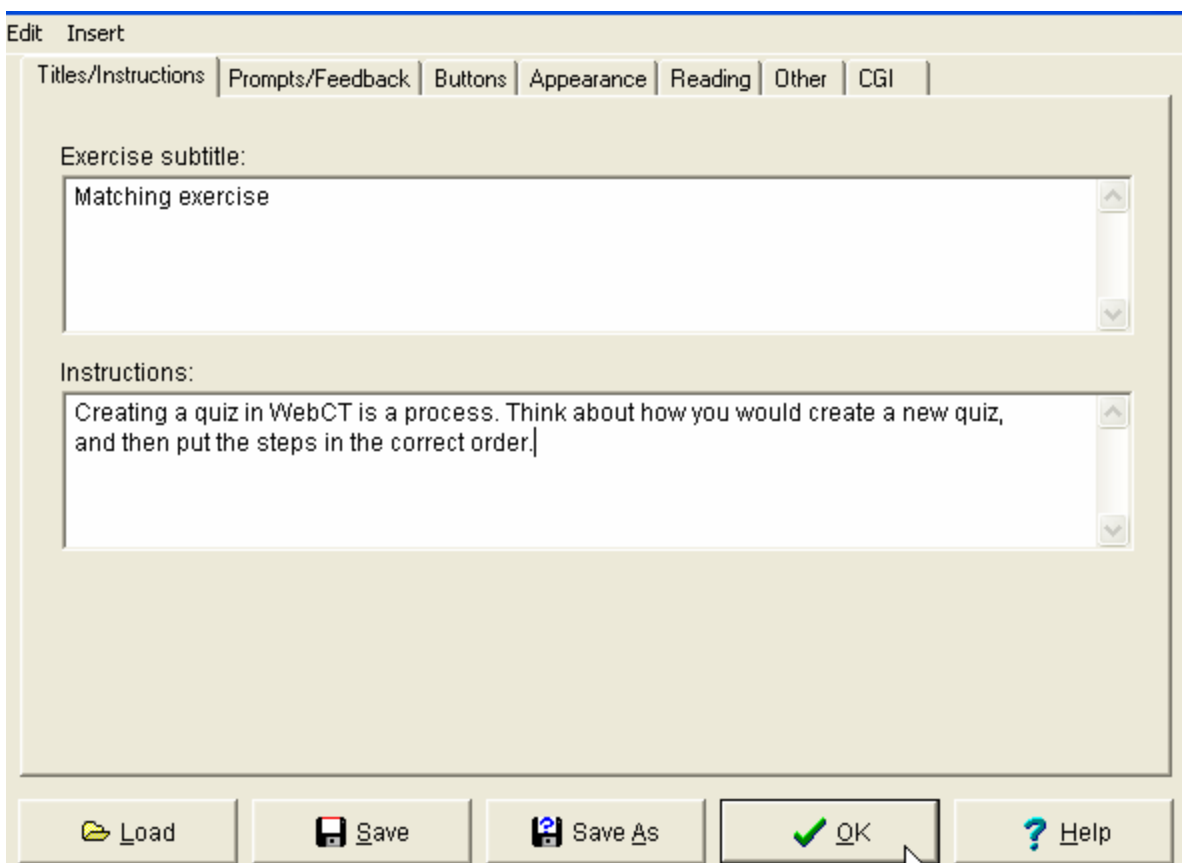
Edit Insert

Titles/Instructions | Prompts/Feedback | Buttons | Appearance | Reading | Other | CGI

Exercise subtitle:

Matching exercise

Instructions:

Creating a quiz in WebCT is a process. Think about how you would create a new quiz, and then put the steps in the correct order.

Load | Save | Save As | OK | Help